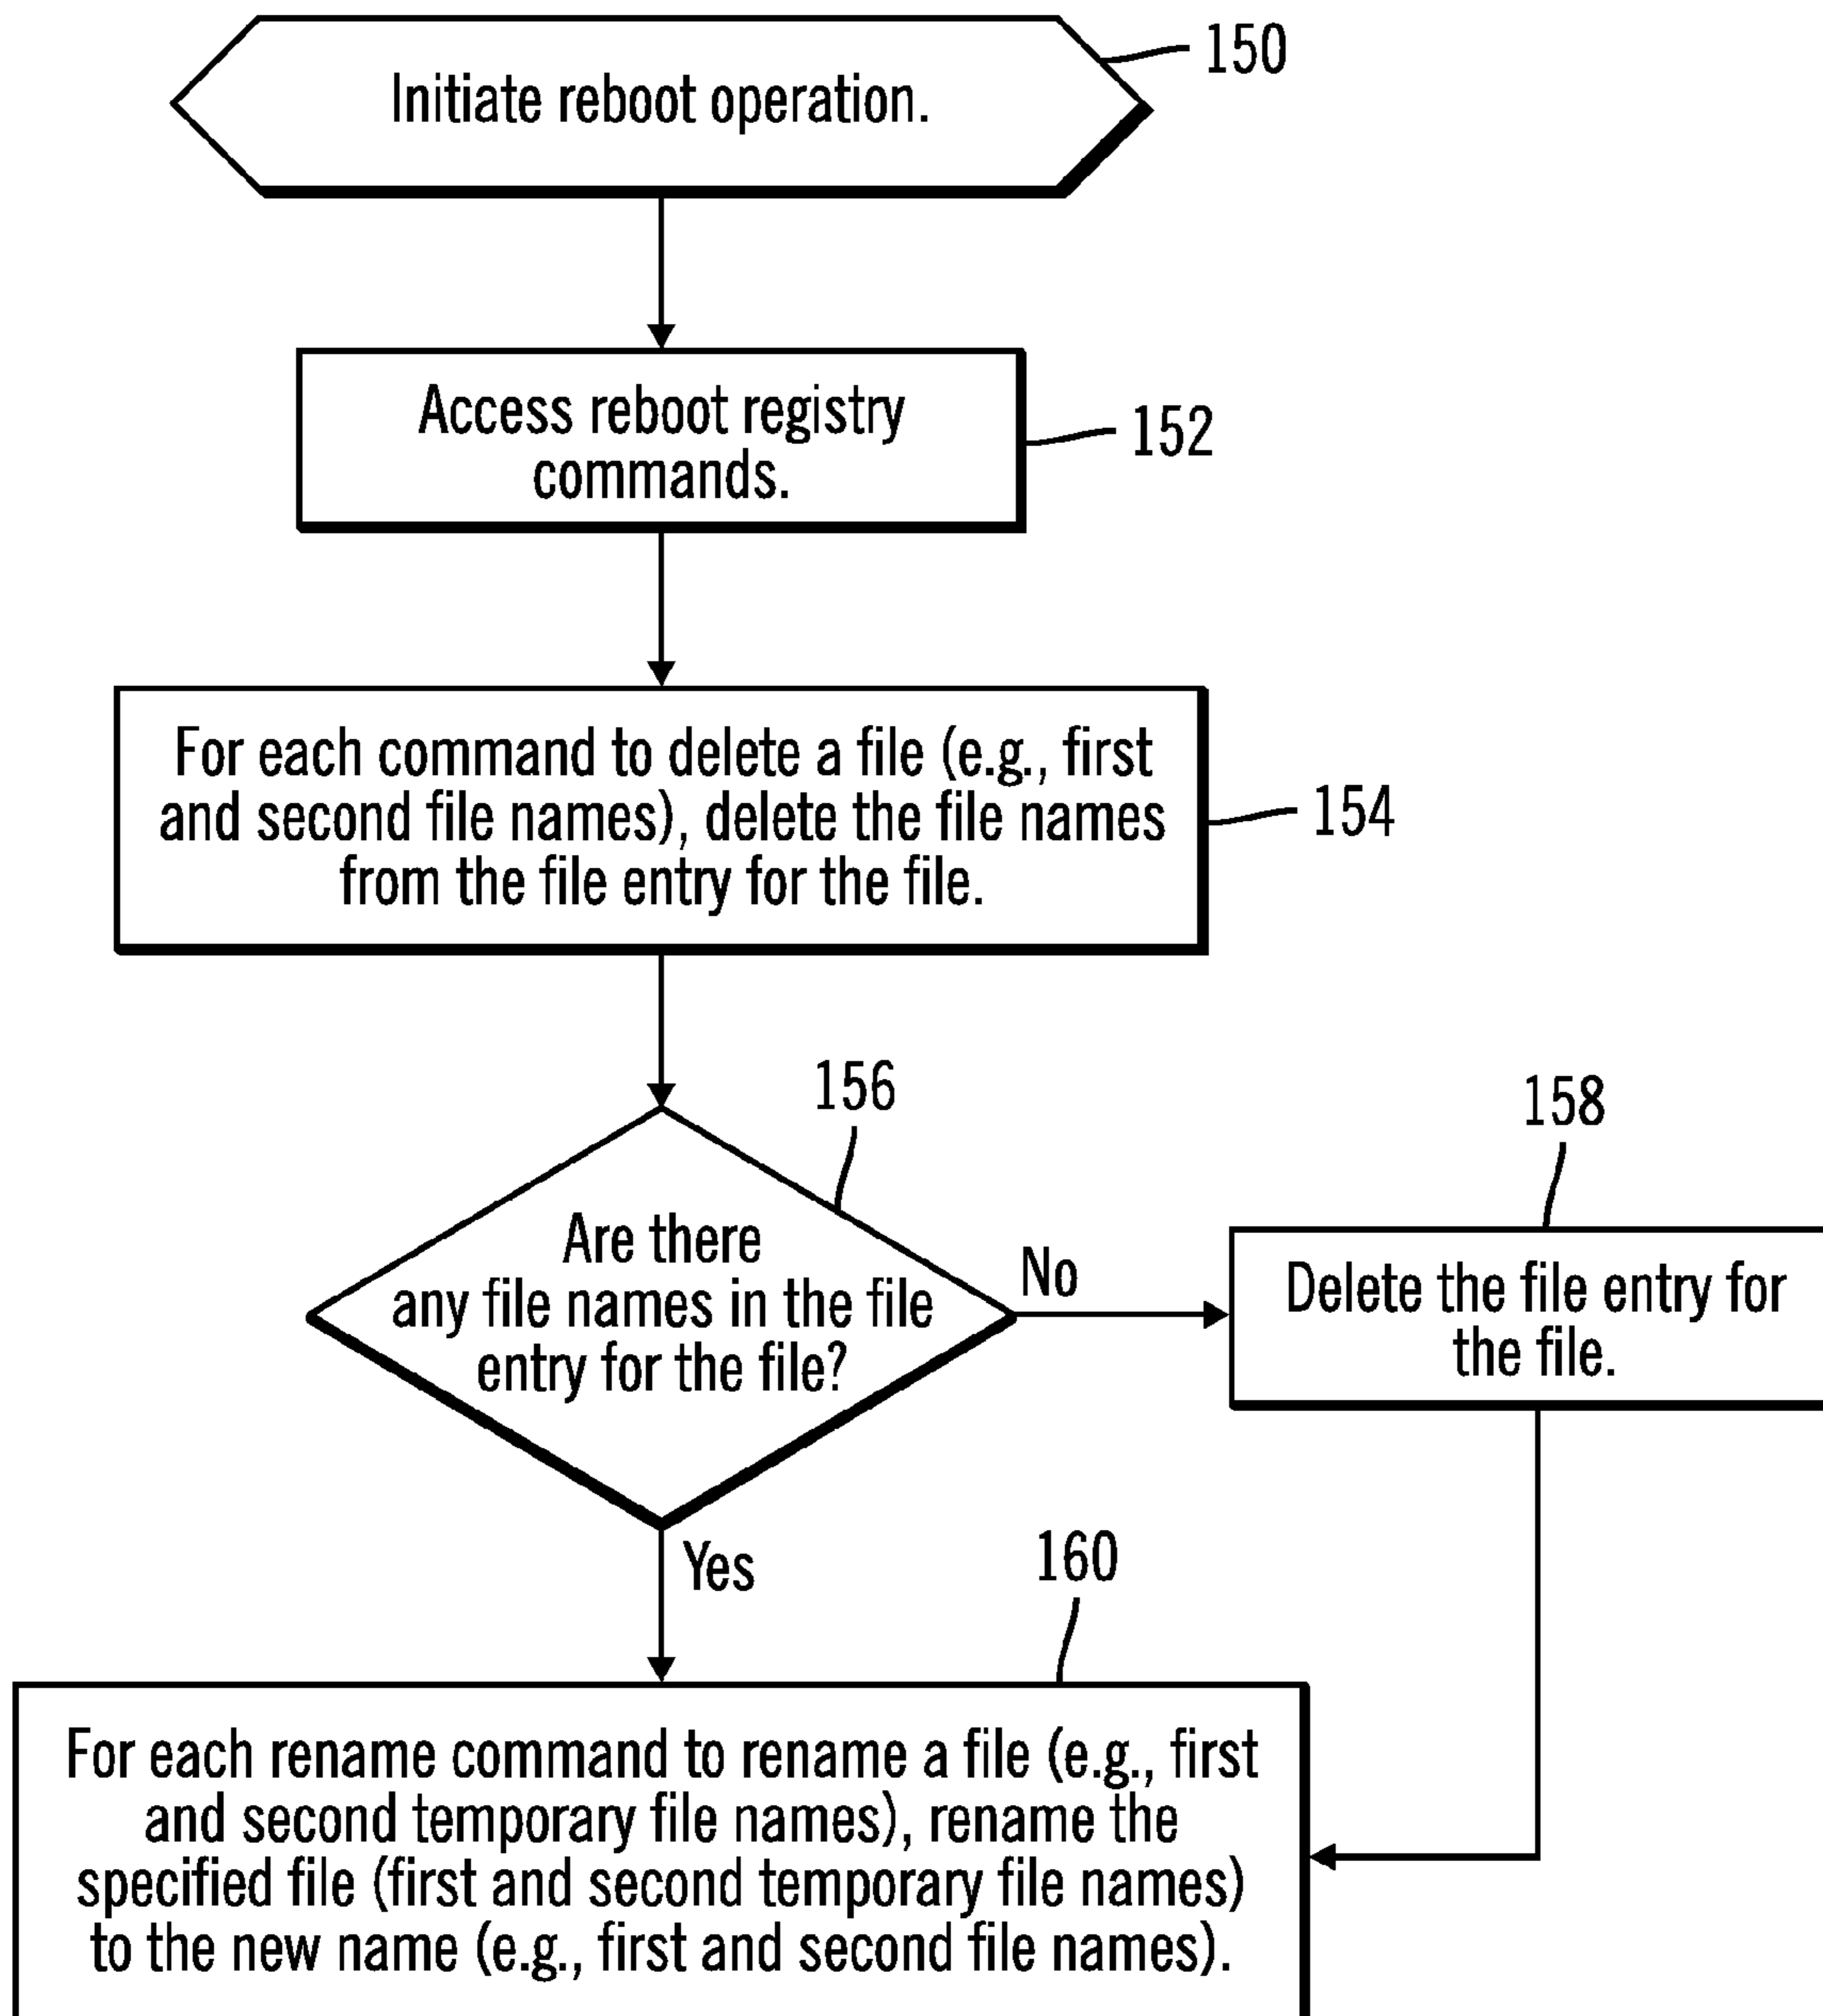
Initiate reboot operation.

150

Access reboot registry commands.

152

For each command to delete a file (e.g., first and second file names), delete the file names from the file entry for the file.

154

156

Are there any file names in the file entry for the file?

No

158

Delete the file entry for the file.

Yes

160

For each rename command to rename a file (e.g., first and second temporary file names), rename the specified file (first and second temporary file names) to the new name (e.g., first and second file names).